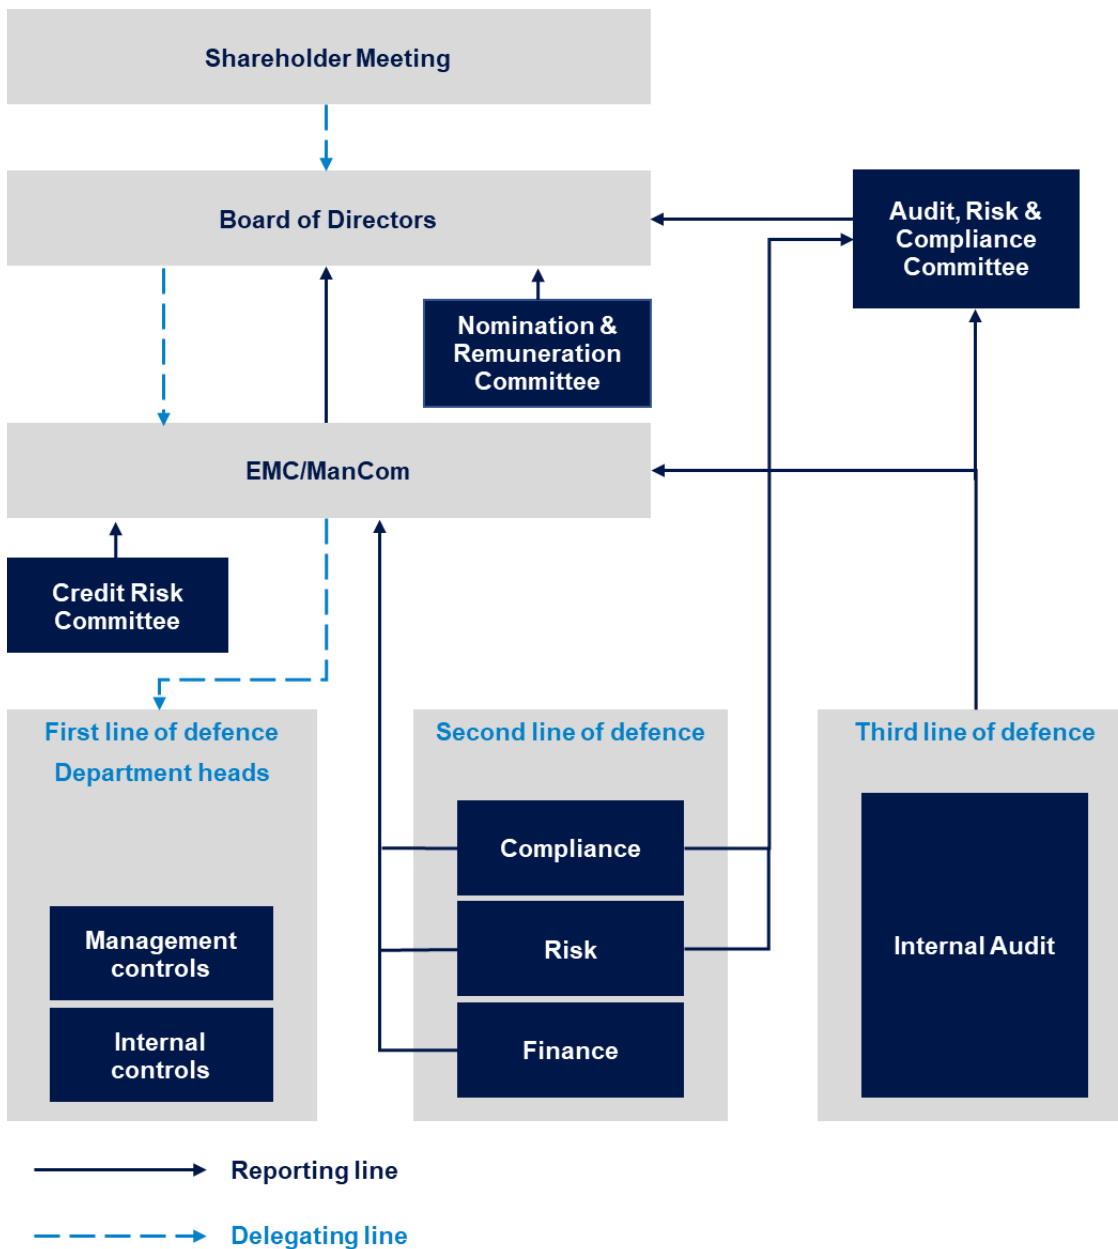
Shareholder Meeting

Board of Directors

Audit, Risk & Compliance Committee

Nomination & Remuneration Committee

EMC/ManCom

Credit Risk Committee

First line of defence

Department heads

Management controls

Internal controls

Second line of defence

Compliance

Risk

Finance

Third line of defence

Internal Audit

Reporting line

Delegating line